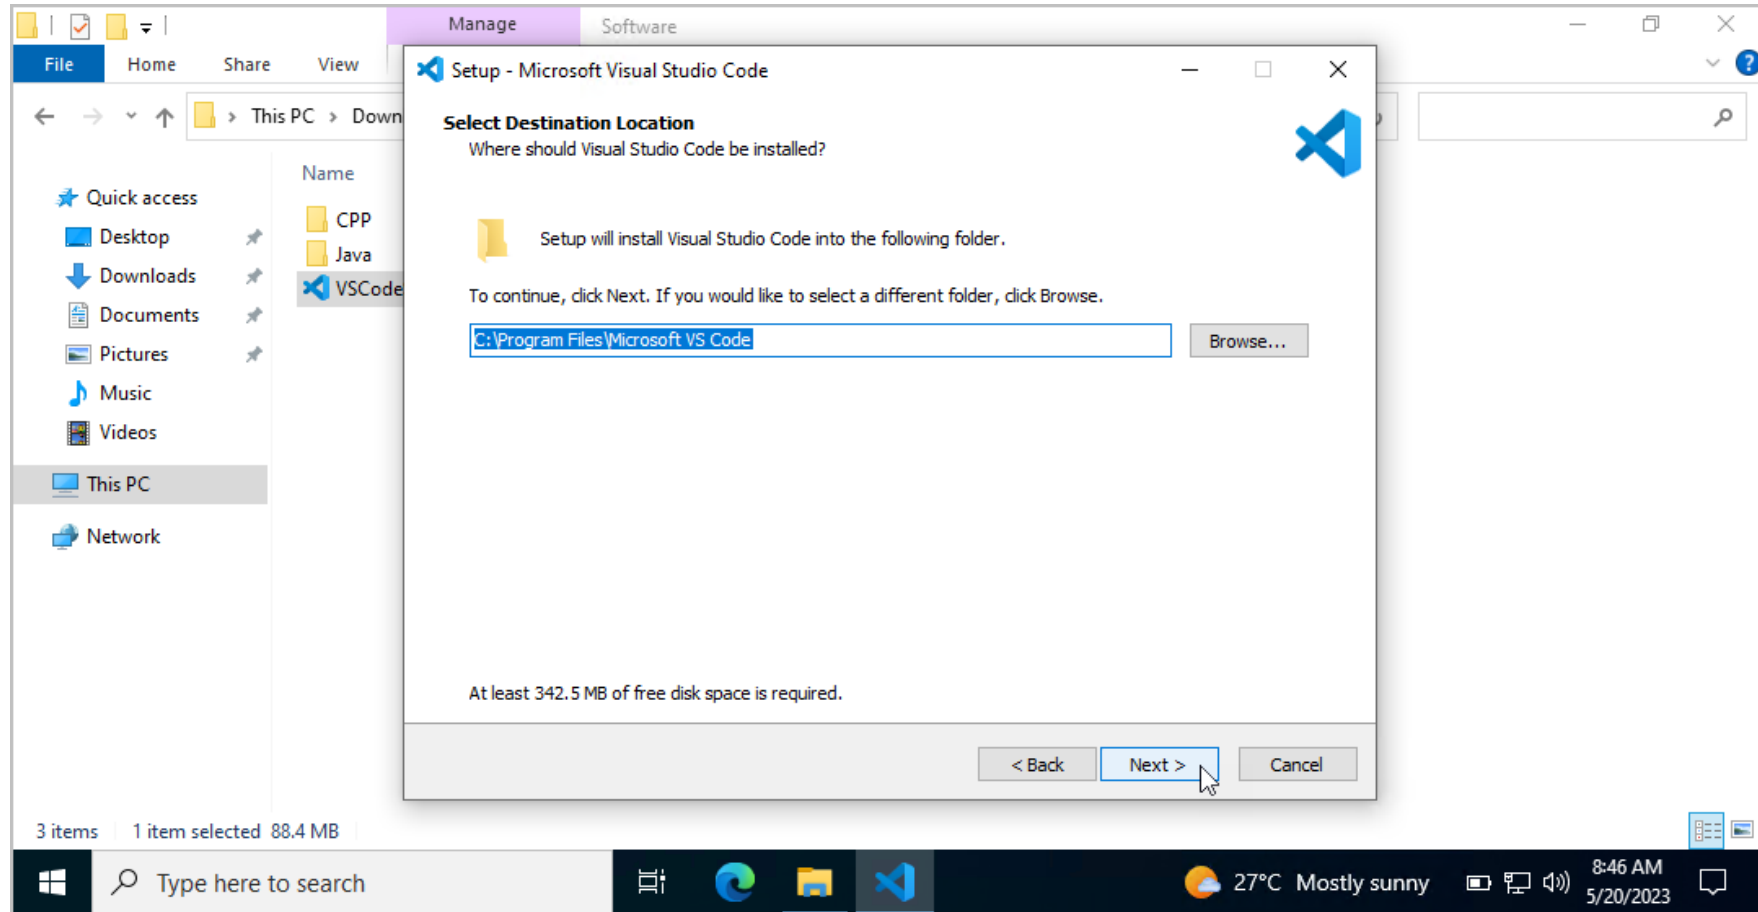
Manage
Software
File
Home
Share
View
This PC › Down
Name
Quick access
Desktop
Downloads
Documents
Pictures
Music
Videos
This PC
Network
CPP
Java
VSCode
3 items 1 item selected 88.4 MB

Setup - Microsoft Visual Studio Code

Select Destination Location
Where should Visual Studio Code be installed?

Setup will install Visual Studio Code into the following folder.

To continue, click Next. If you would like to select a different folder, click Browse.

C:\Program Files\Microsoft VS Code
Browse...

At least 342.5 MB of free disk space is required.

< Back
Next >
Cancel

Type here to search
27°C Mostly sunny
8:46 AM
5/20/2023